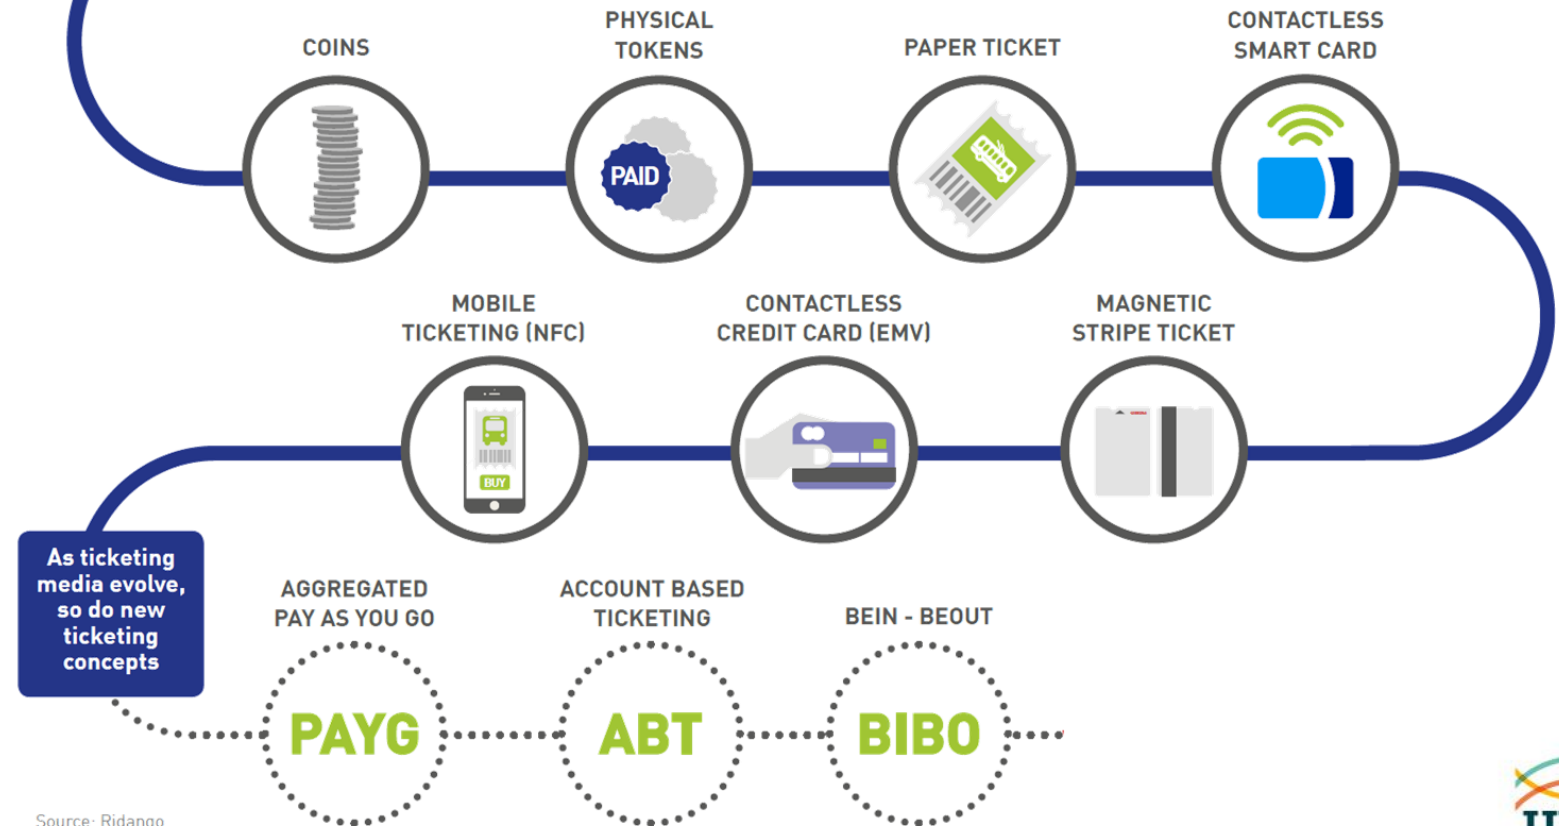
COINS

PHYSICAL TOKENS

PAID

PAPER TICKET

CONTACTLESS SMART CARD

MOBILE TICKETING (NFC)

BUY

CONTACTLESS CREDIT CARD (EMV)

MAGNETIC STRIPE TICKET

As ticketing media evolve, so do new ticketing concepts

AGGREGATED PAY AS YOU GO

PAYG

ACCOUNT BASED TICKETING

ABT

BEIN - BEOUT

BIBO

Source: Ridango